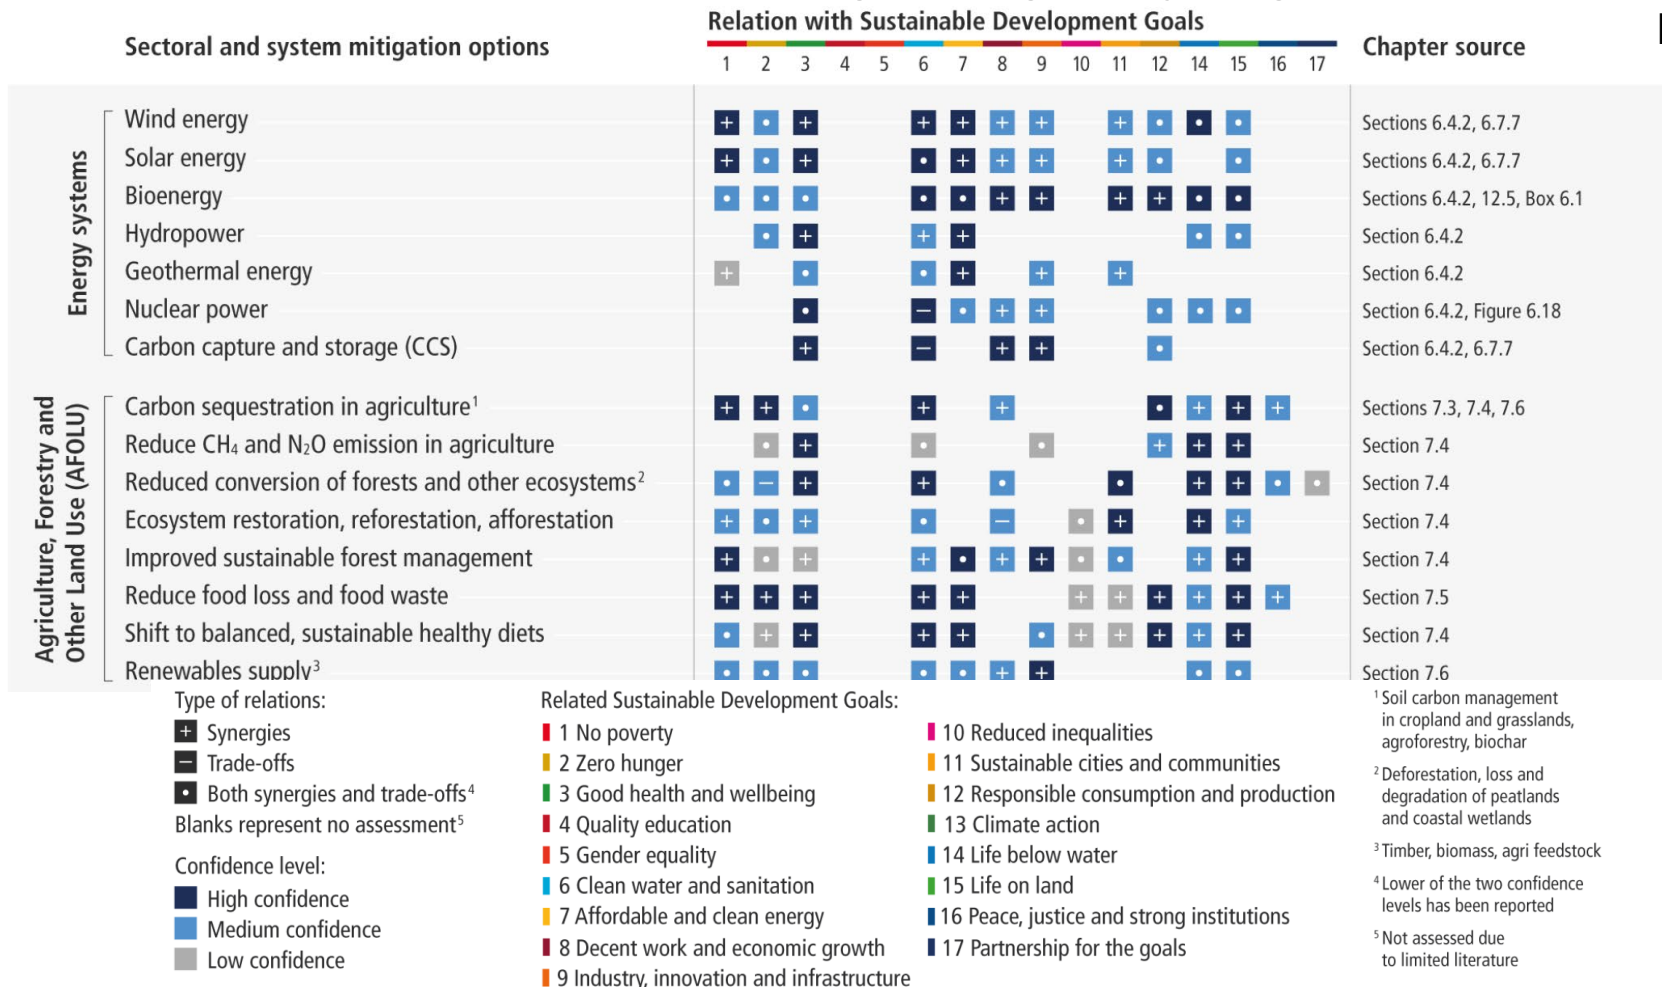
Sectoral and system mitigation options

Relation with Sustainable Development Goals

1 2 3 4 5 6 7 8 9 10 11 12 14 15 16 17

Chapter source

Energy systems

Wind energy — Sections 6.4.2, 6.7.7
Solar energy — Sections 6.4.2, 6.7.7
Bioenergy — Sections 6.4.2, 12.5, Box 6.1
Hydropower — Section 6.4.2
Geothermal energy — Section 6.4.2
Nuclear power — Section 6.4.2, Figure 6.18
Carbon capture and storage (CCS) — Section 6.4.2, 6.7.7

Agriculture, Forestry and Other Land Use (AFOLU)

Carbon sequestration in agriculture$^1$ — Sections 7.3, 7.4, 7.6
Reduce $CH_4$ and $N_2O$ emission in agriculture — Section 7.4
Reduced conversion of forests and other ecosystems$^2$ — Section 7.4
Ecosystem restoration, reforestation, afforestation — Section 7.4
Improved sustainable forest management — Section 7.4
Reduce food loss and food waste — Section 7.5
Shift to balanced, sustainable healthy diets — Section 7.4
Renewables supply$^3$ — Section 7.6

Type of relations:
+ Synergies
− Trade-offs
• Both synergies and trade-offs$^4$
Blanks represent no assessment$^5$

Confidence level:
High confidence
Medium confidence
Low confidence

Related Sustainable Development Goals:
1 No poverty
2 Zero hunger
3 Good health and wellbeing
4 Quality education
5 Gender equality
6 Clean water and sanitation
7 Affordable and clean energy
8 Decent work and economic growth
9 Industry, innovation and infrastructure
10 Reduced inequalities
11 Sustainable cities and communities
12 Responsible consumption and production
13 Climate action
14 Life below water
15 Life on land
16 Peace, justice and strong institutions
17 Partnership for the goals

$^1$ Soil carbon management in cropland and grasslands, agroforestry, biochar
$^2$ Deforestation, loss and degradation of peatlands and coastal wetlands
$^3$ Timber, biomass, agri feedstock
$^4$ Lower of the two confidence levels has been reported
$^5$ Not assessed due to limited literature